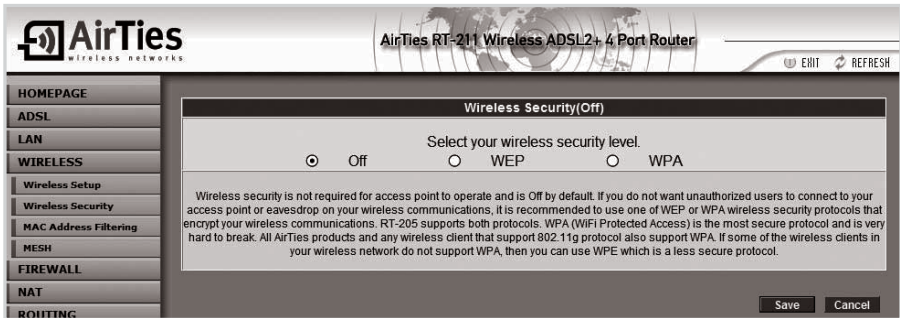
AirTies
wireless networks

AirTies RT-211 Wireless ADSL2+ 4 Port Router

EXIT REFRESH

HOMEPAGE
ADSL
LAN
WIRELESS
Wireless Setup
Wireless Security
MAC Address Filtering
MESH
FIREWALL
NAT
ROUTING

Wireless Security(Off)

Select your wireless security level.

Off WEP WPA

Wireless security is not required for access point to operate and is Off by default. If you do not want unauthorized users to connect to your access point or eavesdrop on your wireless communications, it is recommended to use one of WEP or WPA wireless security protocols that encrypt your wireless communications. RT-205 supports both protocols. WPA (WiFi Protected Access) is the most secure protocol and is very hard to break. All AirTies products and any wireless client that support 802.11g protocol also support WPA. If some of the wireless clients in your wireless network do not support WPA, then you can use WPE which is a less secure protocol.

Save Cancel